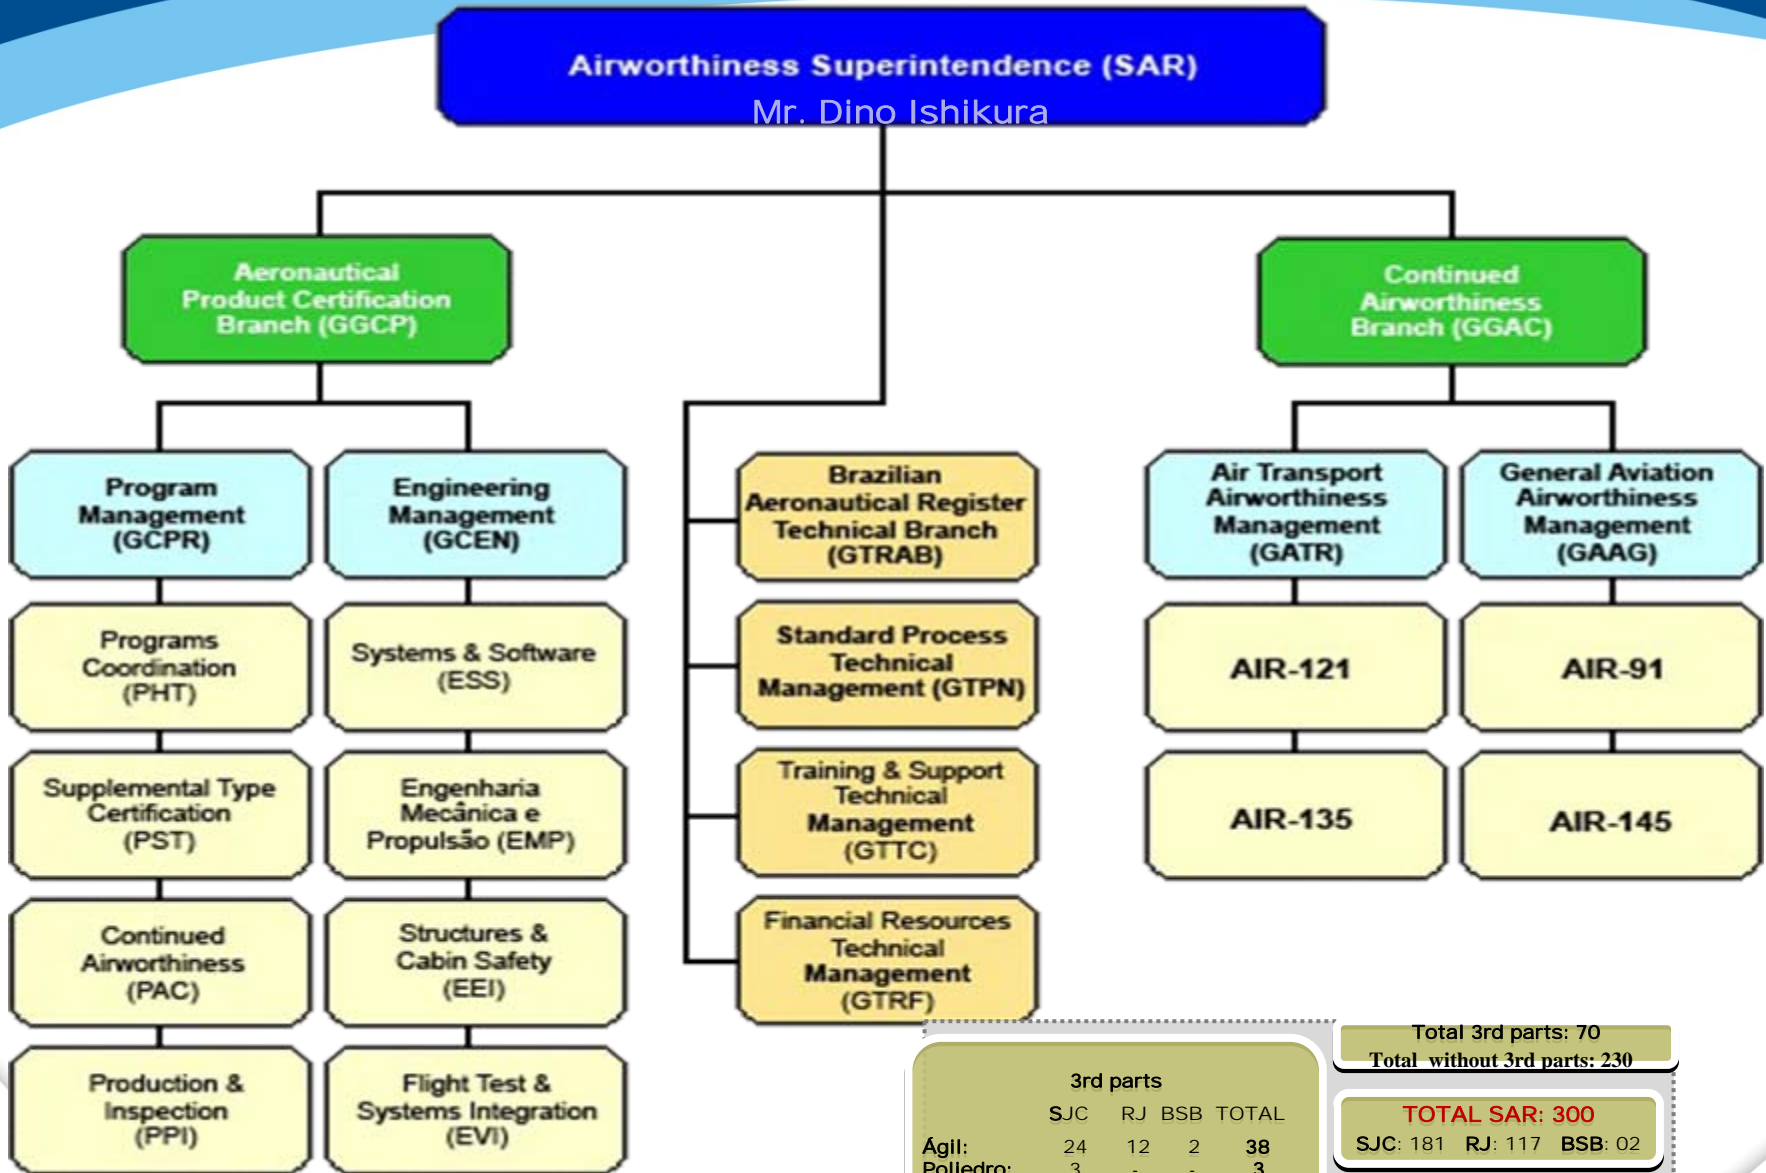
Airworthiness Superintendence (SAR)
Mr. Dino Ishikura

Aeronautical Product Certification Branch (GGCP)

Continued Airworthiness Branch (GGAC)

Program Management (GCPR)

Engineering Management (GCEN)

Brazilian Aeronautical Register Technical Branch (GTRAB)

Air Transport Airworthiness Management (GATR)

General Aviation Airworthiness Management (GAAG)

Programs Coordination (PHT)

Systems & Software (ESS)

Standard Process Technical Management (GTPN)

AIR-121

AIR-91

Supplemental Type Certification (PST)

Engenharia Mecânica e Propulsão (EMP)

Training & Support Technical Management (GTTC)

AIR-135

AIR-145

Continued Airworthiness (PAC)

Structures & Cabin Safety (EEI)

Financial Resources Technical Management (GTRF)

Production & Inspection (PPI)

Flight Test & Systems Integration (EVI)

Total 3rd parts: 70
Total without 3rd parts: 230

3rd parts

| | SJC | RJ | BSB | TOTAL |
|---|---|---|---|---|
| Ágil: | 24 | 12 | 2 | 38 |
| Polledro: | 3 | - | - | 3 |

TOTAL SAR: 300
SJC: 181 RJ: 117 BSB: 02